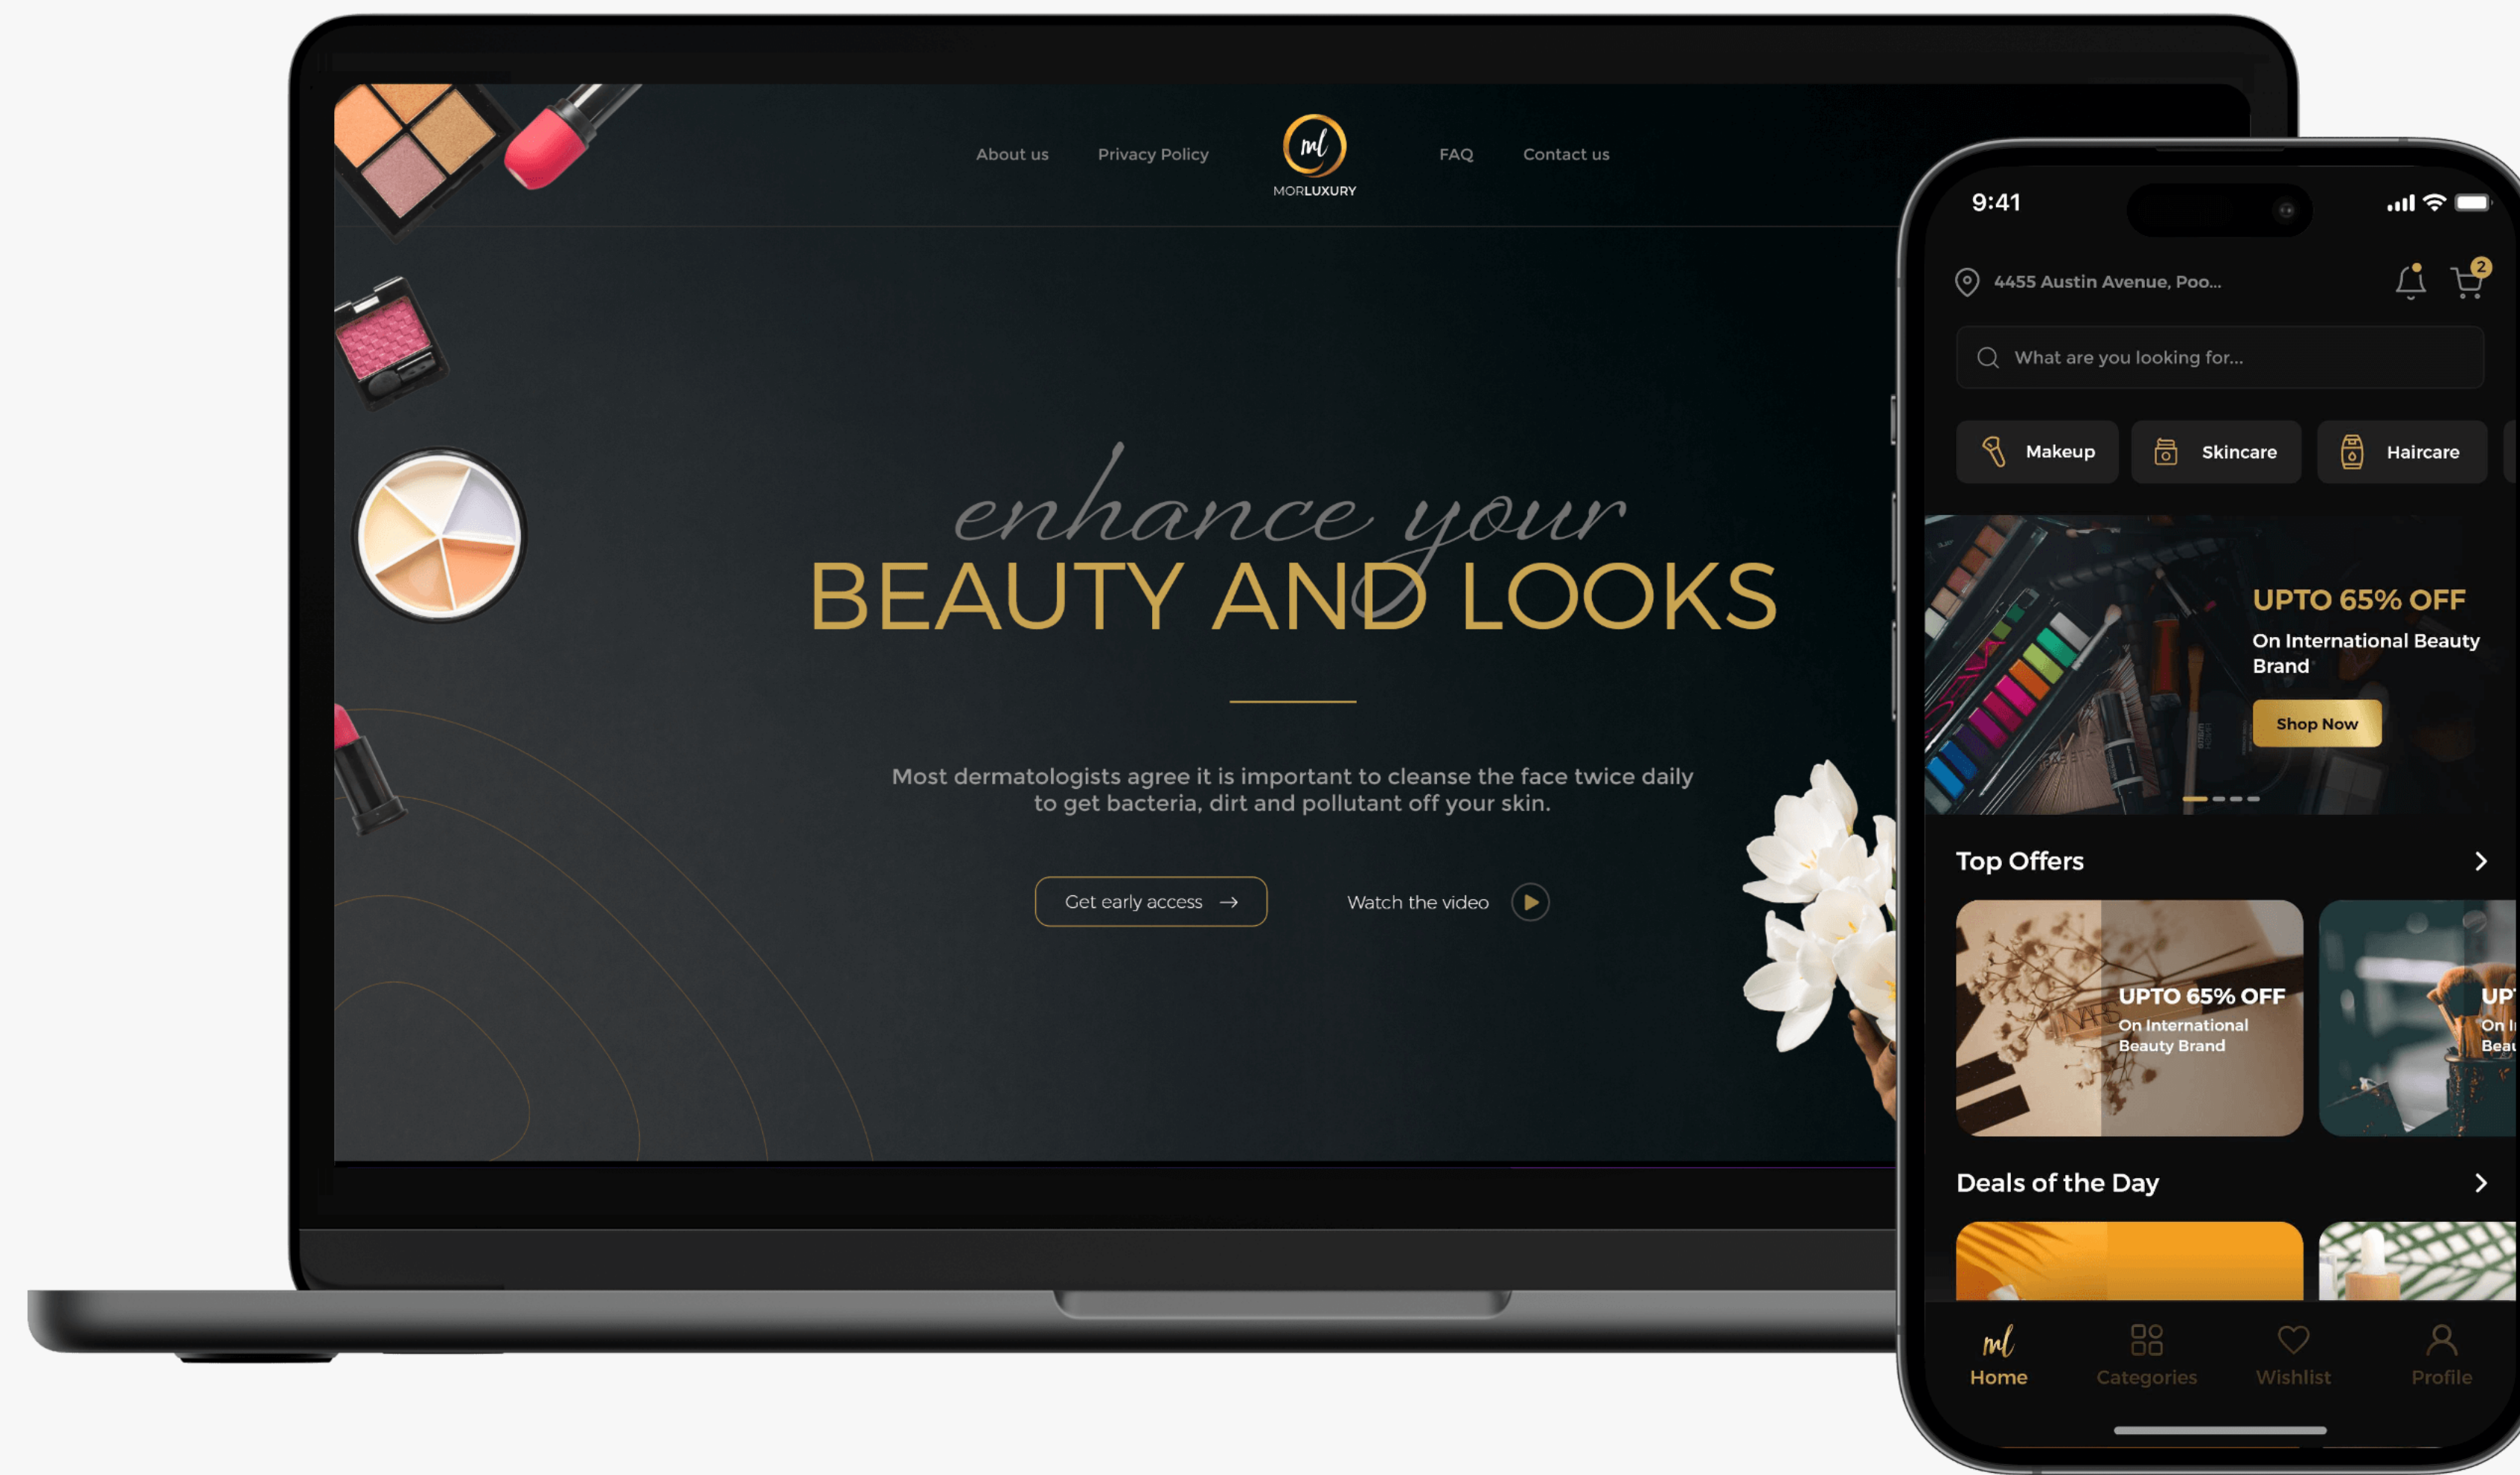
About us Privacy Policy ml MORLUXURY FAQ Contact us

enhance your
BEAUTY AND LOOKS

Most dermatologists agree it is important to cleanse the face twice daily to get bacteria, dirt and pollutant off your skin.

Get early access →

Watch the video

9:41

4455 Austin Avenue, Poo...

2

What are you looking for...

Makeup Skincare Haircare

UPTO 65% OFF
On International Beauty Brand
Shop Now

Top Offers

UPTO 65% OFF
On International Beauty Brand

UP
On I
Beau

Deals of the Day

Home Categories Wishlist Profile